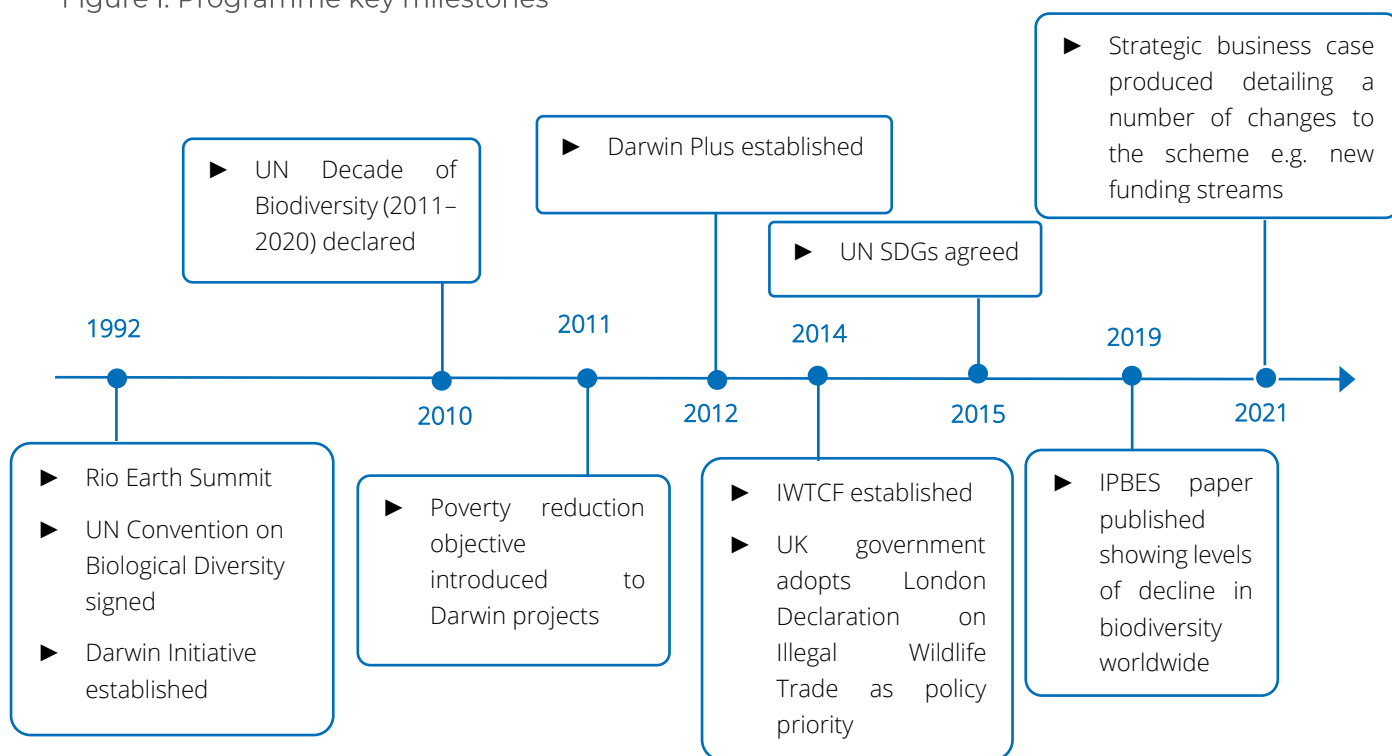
Figure 1. Programme key milestones

1992

► Rio Earth Summit
► UN Convention on Biological Diversity signed
► Darwin Initiative established

► UN Decade of Biodiversity (2011–2020) declared

2010

2011

► Poverty reduction objective introduced to Darwin projects

► Darwin Plus established

2012

2014

► IWTCF established
► UK government adopts London Declaration on Illegal Wildlife Trade as policy priority

► UN SDGs agreed

2015

2019

► IPBES paper published showing levels of decline in biodiversity worldwide

► Strategic business case produced detailing a number of changes to the scheme e.g. new funding streams

2021